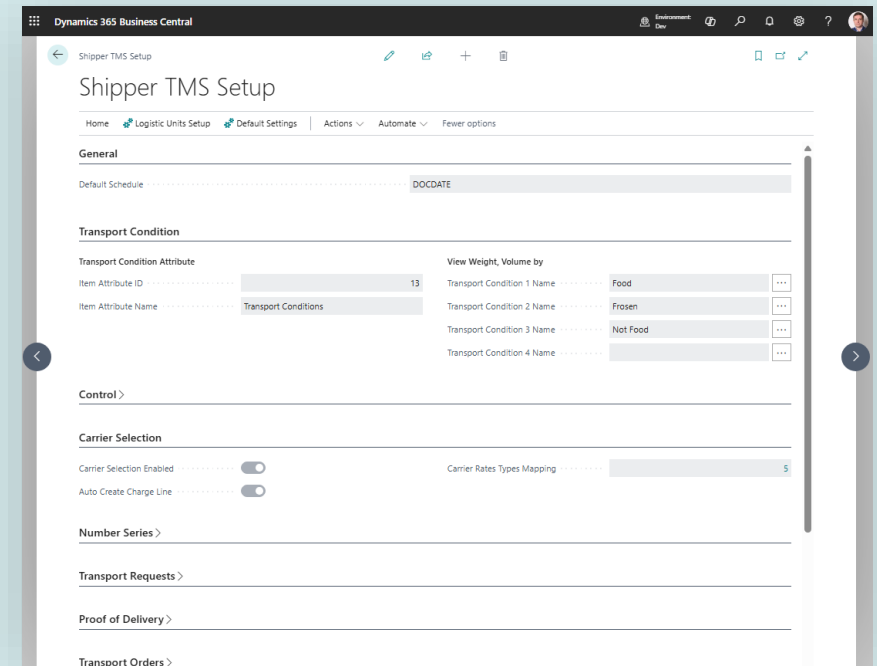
Dynamics 365 Business Central

Environment: Dev

?

Shipper TMS Setup

Shipper TMS Setup

Home Logistic Units Setup Default Settings | Actions Automate Fewer options

General

Default Schedule DOCDATE

Transport Condition

Transport Condition Attribute

Item Attribute ID 13

Item Attribute Name Transport Conditions

View Weight, Volume by

Transport Condition 1 Name Food

Transport Condition 2 Name Frosen

Transport Condition 3 Name Not Food

Transport Condition 4 Name

Control >

Carrier Selection

Carrier Selection Enabled

Auto Create Charge Line

Carrier Rates Types Mapping 5

Number Series >

Transport Requests >

Proof of Delivery >

Transport Orders >